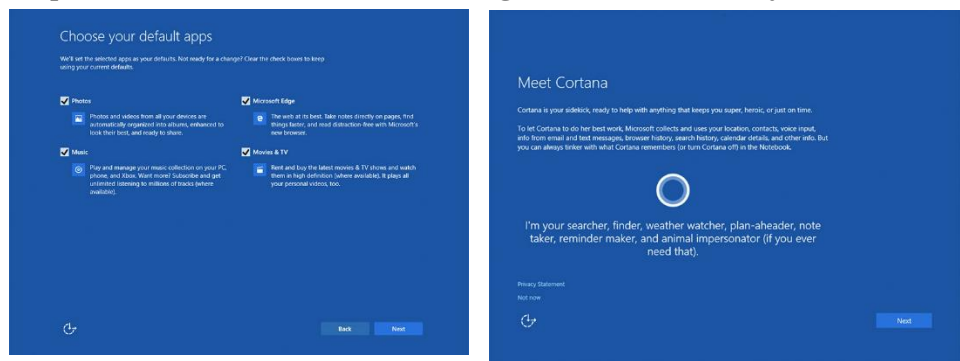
Choose your default apps

We'll set the selected apps as your defaults. Not ready for a change? Clear the check boxes to keep using your current defaults.

Photos

Photos and videos from all your devices are automatically organized into albums, enhanced to look their best, and ready to share.

Microsoft Edge

The web at its best. Take notes directly on pages, find things faster, and read distraction-free with Microsoft's new browser.

Music

Play and manage your music collection on your PC, phone, and Xbox. Want more? Subscribe and get unlimited listening to millions of tracks (where available).

Movies & TV

Rent and buy the latest movies & TV shows and watch them in high definition (where available). It plays all your personal videos, too.

Back

Next

Meet Cortana

Cortana is your sidekick, ready to help with anything that keeps you super, heroic, or just on time.

To let Cortana to do her best work, Microsoft collects and uses your location, contacts, voice input, info from email and text messages, browser history, search history, calendar details, and other info. But you can always tinker with what Cortana remembers (or turn Cortana off) in the Notebook.

I'm your searcher, finder, weather watcher, plan-aheader, note taker, reminder maker, and animal impersonator (if you ever need that).

Privacy Statement

Not now

Next